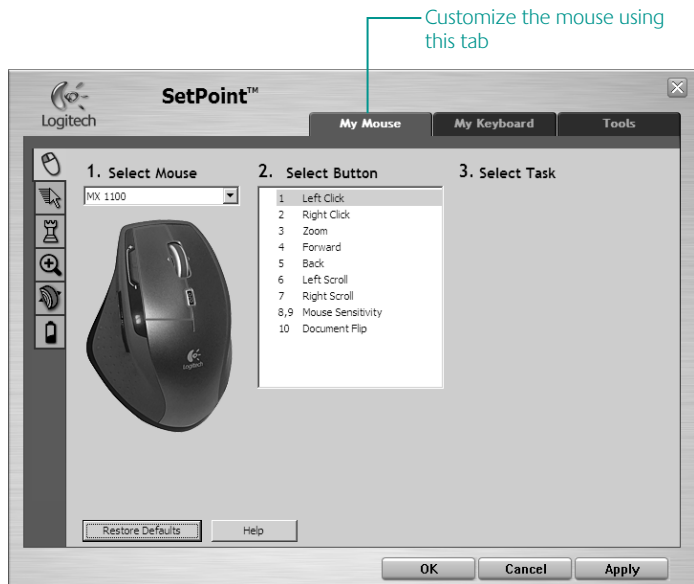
Customize the mouse using this tab

Logitech

SetPoint™

My Mouse

My Keyboard

Tools

1. Select Mouse

MX 1100

2. Select Button

| | |
|---|---|
| 1 | Left Click |
| 2 | Right Click |
| 3 | Zoom |
| 4 | Forward |
| 5 | Back |
| 6 | Left Scroll |
| 7 | Right Scroll |
| 8,9 | Mouse Sensitivity |
| 10 | Document Flip |

3. Select Task

Logitech

Restore Defaults

Help

OK

Cancel

Apply